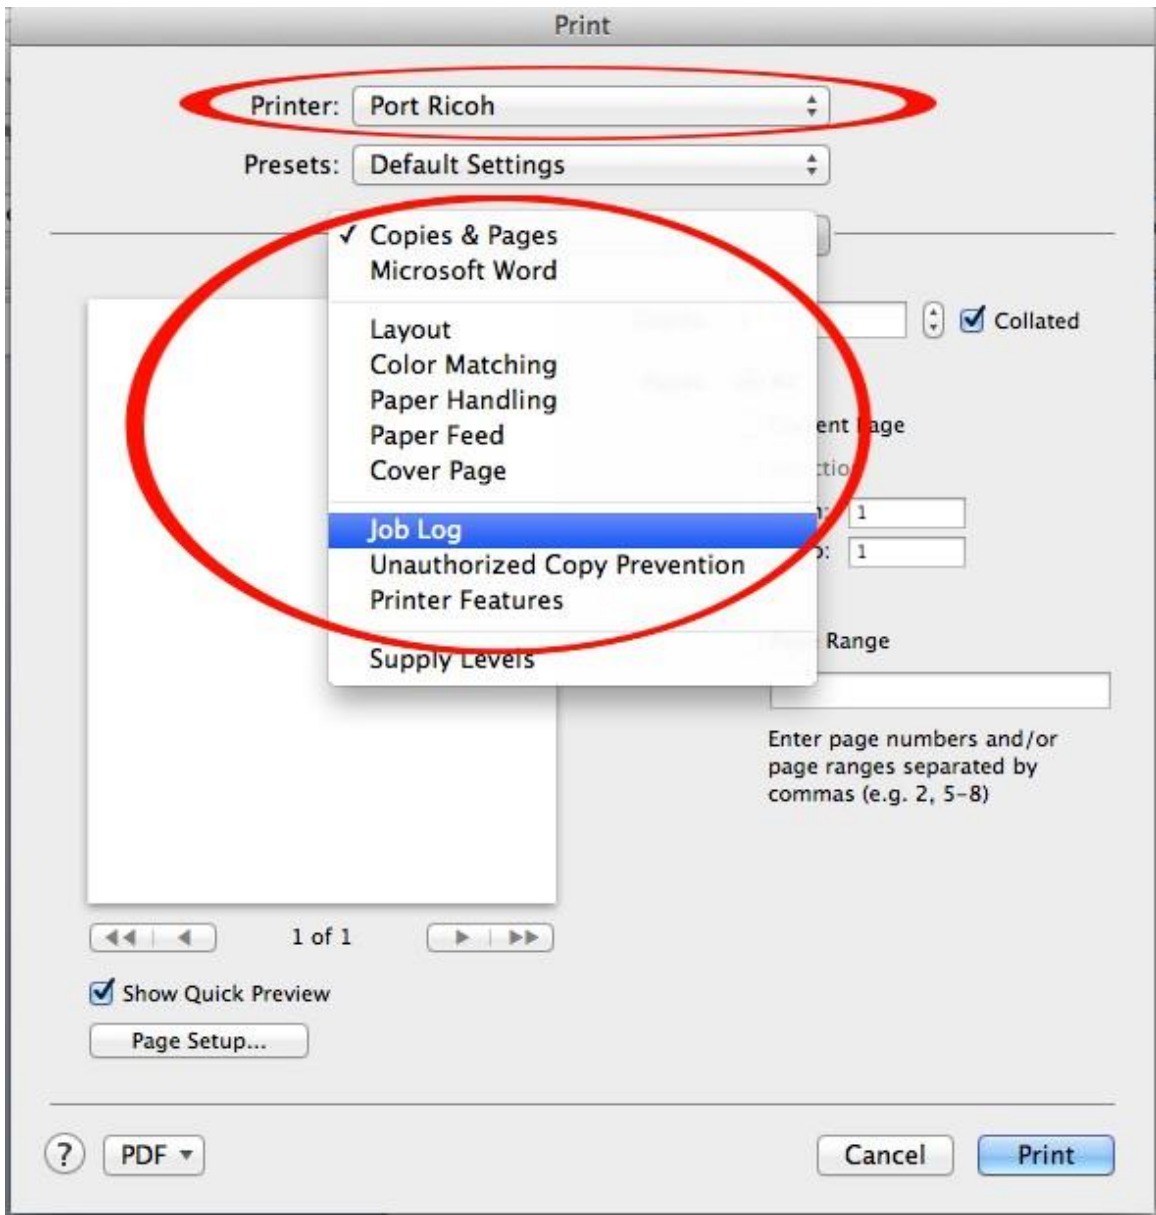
Print

Printer: Port Ricoh

Presets: Default Settings

✓ Copies & Pages
Microsoft Word

Layout
Color Matching
Paper Handling
Paper Feed
Cover Page

Job Log
Unauthorized Copy Prevention
Printer Features

Supply Levels

Collated

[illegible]ent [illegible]age

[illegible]ctio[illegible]

1

1

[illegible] Range

Enter page numbers and/or page ranges separated by commas (e.g. 2, 5-8)

1 of 1

Show Quick Preview

Page Setup...

?

PDF

Cancel

Print